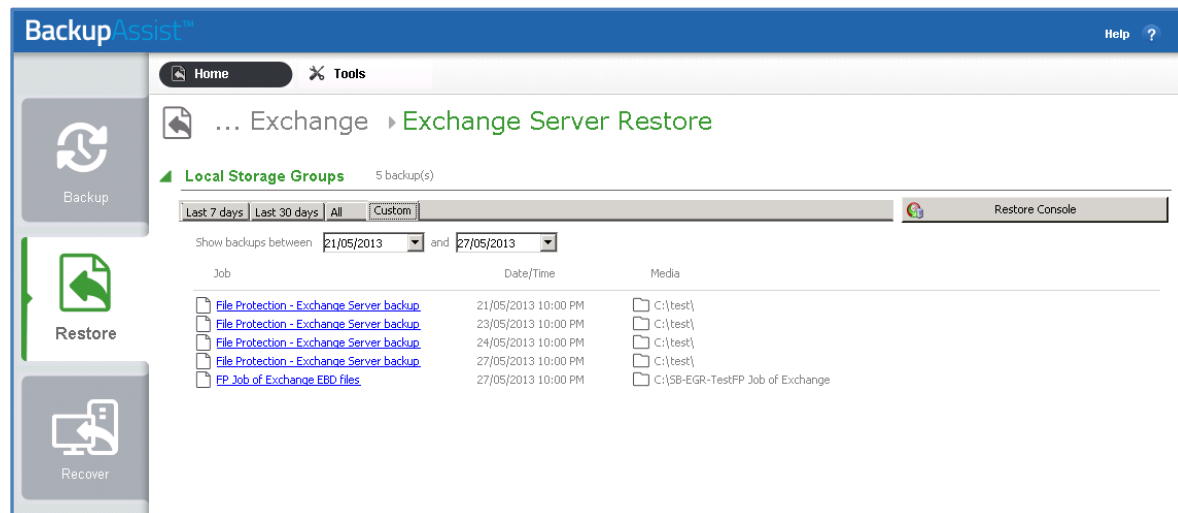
BackupAssist™

Help ?

Home Tools

Backup

Restore

Recover

... Exchange ▸ Exchange Server Restore

Local Storage Groups 5 backup(s)

Last 7 days | Last 30 days | All | Custom

Restore Console

Show backups between 21/05/2013 and 27/05/2013

| Job | Date/Time | Media |
|---|---|---|
| File Protection - Exchange Server backup | 21/05/2013 10:00 PM | C:\test\ |
| File Protection - Exchange Server backup | 23/05/2013 10:00 PM | C:\test\ |
| File Protection - Exchange Server backup | 24/05/2013 10:00 PM | C:\test\ |
| File Protection - Exchange Server backup | 27/05/2013 10:00 PM | C:\test\ |
| FP Job of Exchange EBD files | 27/05/2013 10:00 PM | C:\SB-EGR-TestFP Job of Exchange |